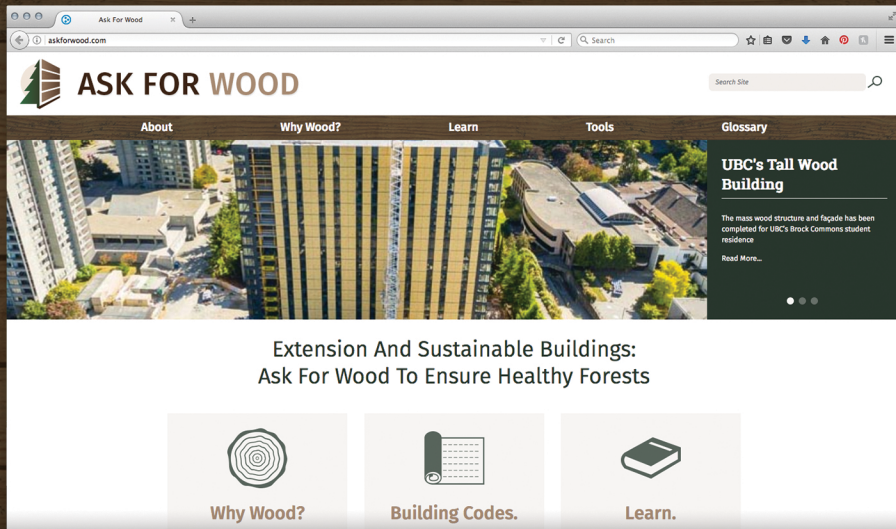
Ask For Wood
askforwood.com
Search

ASK FOR WOOD

Search Site

About
Why Wood?
Learn
Tools
Glossary

UBC's Tall Wood Building

The mass wood structure and façade has been completed for UBC's Brock Commons student residence

Read More...

Extension And Sustainable Buildings:
Ask For Wood To Ensure Healthy Forests

Why Wood?
Building Codes.
Learn.